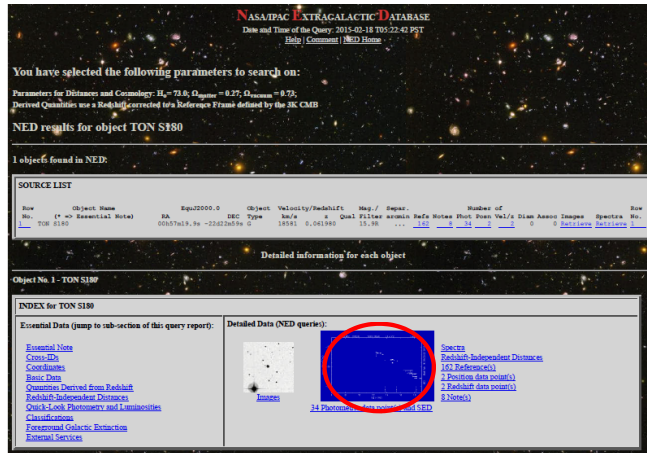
NASA/IPAC EXTRAGALACTIC DATABASE
Date and Time of the Query: 2015-02-18 T05:22:42 PST
Help | Comment | NED Home

You have selected the following parameters to search on:

Parameters for Distances and Cosmology: $H_o = 73.0$; $\Omega_{matter} = 0.27$; $\Omega_{vacuum} = 0.73$;
Derived Quantities use a Redshift corrected to a Reference Frame defined by the 3K CMB

NED results for object TON S180

1 objects found in NED:

SOURCE LIST

| Row No. | Object Name (\* => Essential Note) | EquJ2000.0 RA | DEC | Object Type | Velocity/Redshift km/s | z | Qual | Mag./ Filter | Separ. arcmin | Refs | Notes | Number of Phot | Posn | Vel/z | Diam | Assoc | Images | Spectra | Row No. |
|---|---|---|---|---|---|---|---|---|---|---|---|---|---|---|---|---|---|---|---|
| 1 | TON S180 | 00h57m19.9s | -22d22m59s | G | 18581 | 0.061980 | | 15.9B | ... | 162 | 8 | 34 | 2 | 2 | 0 | 0 | Retrieve | Retrieve | 1 |

Detailed information for each object

Object No. 1 - TON S180

INDEX for TON S180

Essential Data (jump to sub-section of this query report):

Essential Note
Cross-IDs
Coordinates
Basic Data
Quantities Derived from Redshift
Redshift-Independent Distances
Quick-Look Photometry and Luminosities
Classifications
Foreground Galactic Extinction
External Services

Detailed Data (NED queries):

Images

34 Photometric data points and SED

Spectra
Redshift-Independent Distances
162 Reference(s)
2 Position data point(s)
2 Redshift data point(s)
8 Note(s)